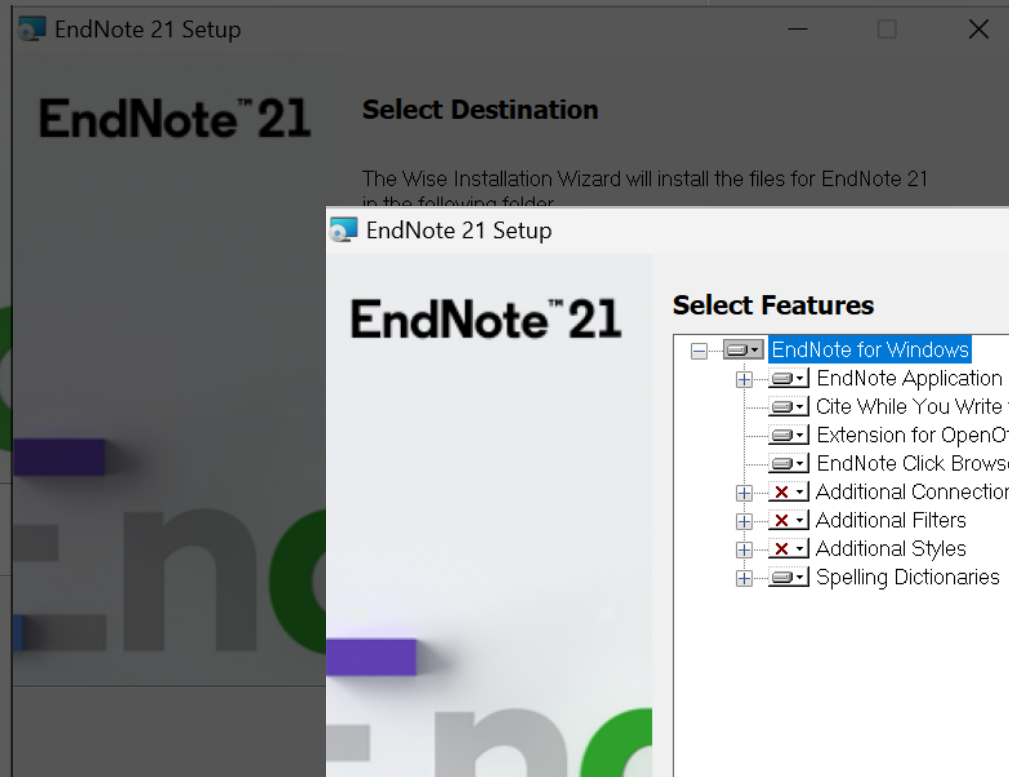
EndNote 21 Setup

EndNote™ 21

Select Destination

The Wise Installation Wizard will install the files for EndNote 21 in the following folder

EndNote 21 Setup

EndNote™ 21

Select Features

EndNote for Windows
EndNote Application
Cite While You Write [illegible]
Extension for OpenO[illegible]
EndNote Click Brows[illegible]
Additional Connectio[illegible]
Additional Filters
Additional Styles
Spelling Dictionaries